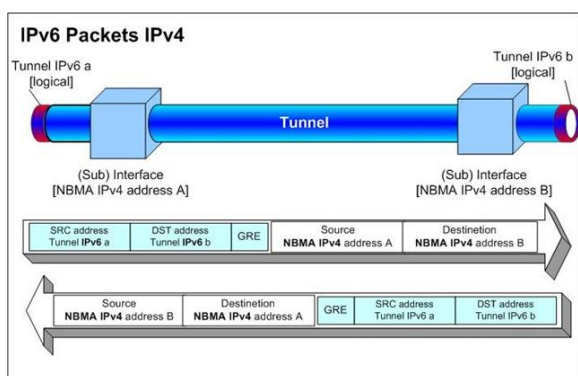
IPv6 Packets IPv4

Tunnel IPv6 a [logical]

Tunnel IPv6 b [logical]

Tunnel

(Sub) Interface [NBMA IPv4 address A]

(Sub) Interface [NBMA IPv4 address B]

| SRC address Tunnel IPv6 a | DST address Tunnel IPv6 b | GRE | Source NBMA IPv4 address A | Destinetion NBMA IPv4 address B |
|---|---|---|---|---|

| Source NBMA IPv4 address B | Destinetion NBMA IPv4 address A | GRE | SRC address Tunnel IPv6 a | DST address Tunnel IPv6 b |
|---|---|---|---|---|